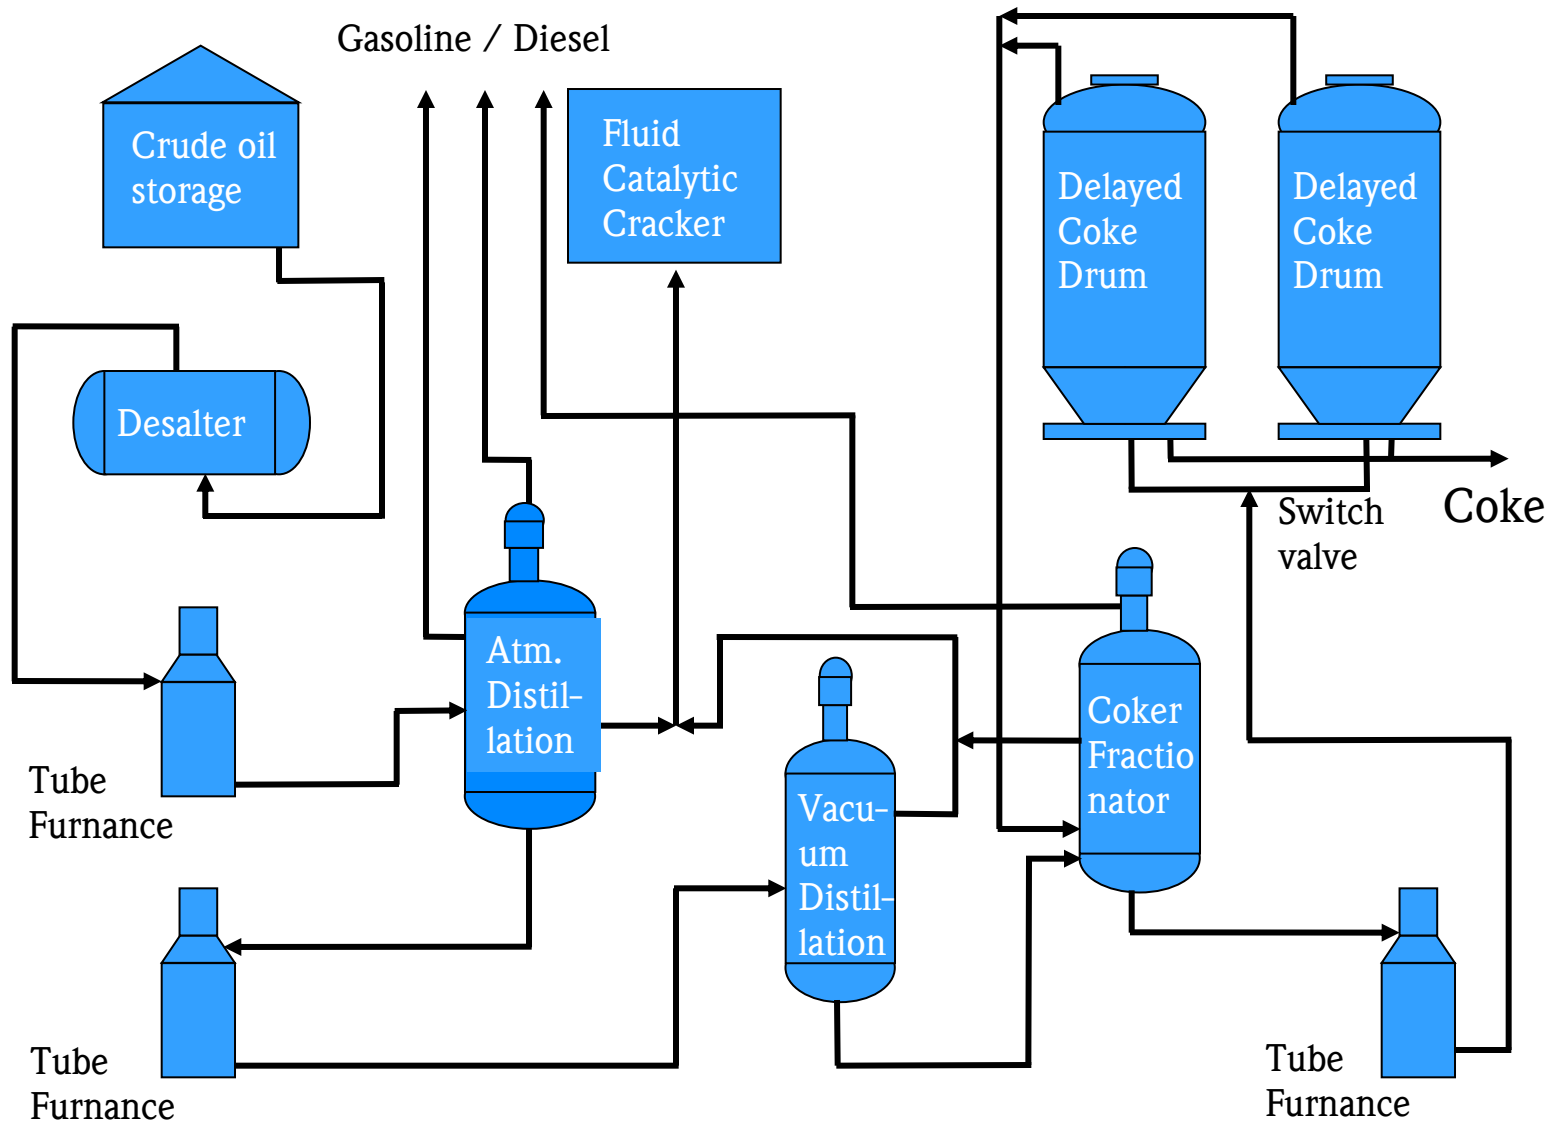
Gasoline / Diesel

Crude oil storage

Fluid Catalytic Cracker

Delayed Coke Drum

Delayed Coke Drum

Desalter

Switch valve

Coke

Tube Furnance

Atm. Distillation

Vacuum Distillation

Coker Fractionator

Tube Furnance

Tube Furnance